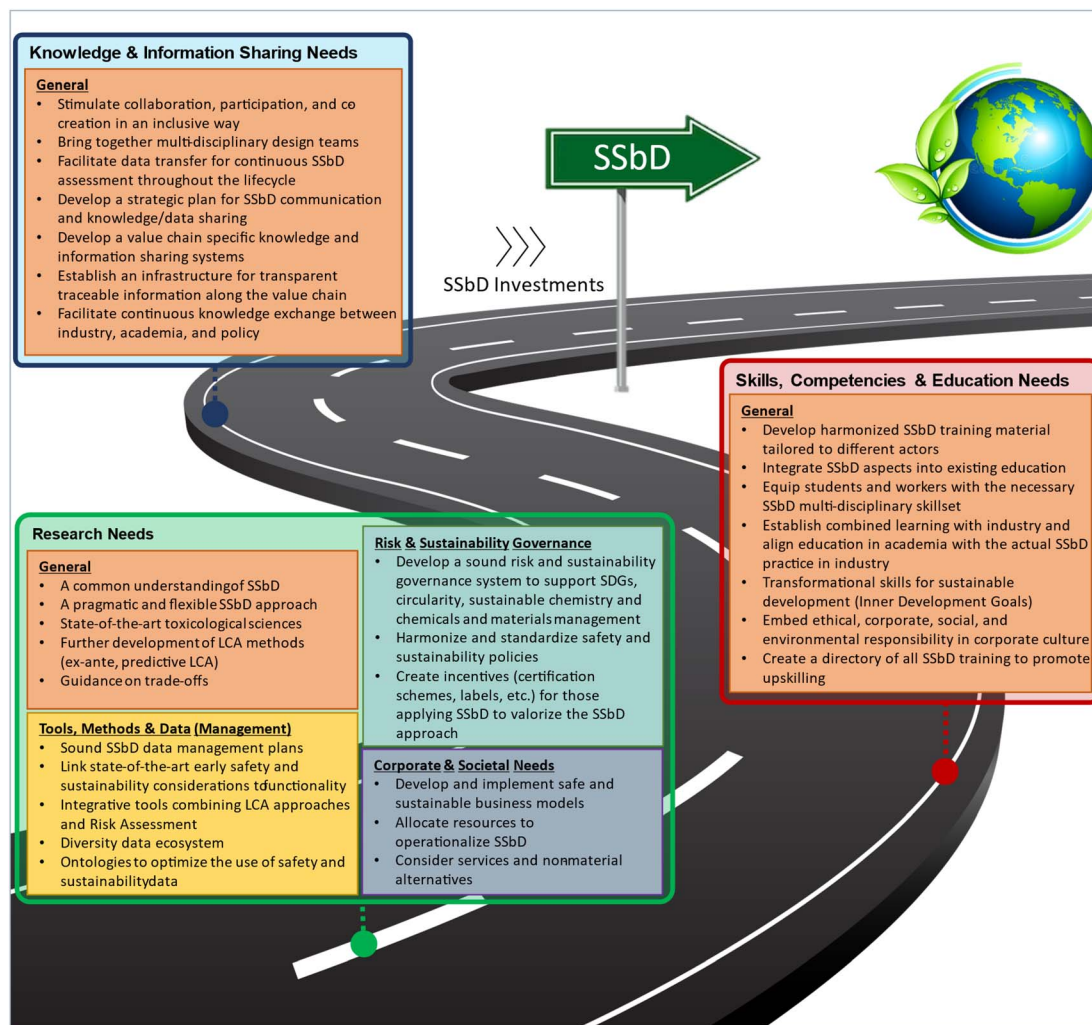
Knowledge & Information Sharing Needs

General
- Stimulate collaboration, participation, and co creation in an inclusive way
- Bring together multi-disciplinary design teams
- Facilitate data transfer for continuous SSbD assessment throughout the lifecycle
- Develop a strategic plan for SSbD communication and knowledge/data sharing
- Develop a value chain specific knowledge and information sharing systems
- Establish an infrastructure for transparent traceable information along the value chain
- Facilitate continuous knowledge exchange between industry, academia, and policy

SSbD

SSbD Investments

Skills, Competencies & Education Needs

General
- Develop harmonized SSbD training material tailored to different actors
- Integrate SSbD aspects into existing education
- Equip students and workers with the necessary SSbD multi-disciplinary skillset
- Establish combined learning with industry and align education in academia with the actual SSbD practice in industry
- Transformational skills for sustainable development (Inner Development Goals)
- Embed ethical, corporate, social, and environmental responsibility in corporate culture
- Create a directory of all SSbD training to promote upskilling

Research Needs

General
- A common understandingof SSbD
- A pragmatic and flexible SSbD approach
- State-of-the-art toxicological sciences
- Further development of LCA methods (ex-ante, predictive LCA)
- Guidance on trade-offs

Tools, Methods & Data (Management)
- Sound SSbD data management plans
- Link state-of-the-art early safety and sustainability considerations tdunctionality
- Integrative tools combining LCA approaches and Risk Assessment
- Diversity data ecosystem
- Ontologies to optimize the use of safety and sustainabilitydata

Risk & Sustainability Governance
- Develop a sound risk and sustainability governance system to support SDGs, circularity, sustainable chemistry and chemicals and materials management
- Harmonize and standardize safety and sustainability policies
- Create incentives (certification schemes, labels, etc.) for those applying SSbD to valorize the SSbD approach

Corporate & Societal Needs
- Develop and implement safe and sustainable business models
- Allocate resources to operationalize SSbD
- Consider services and nonmaterial alternatives